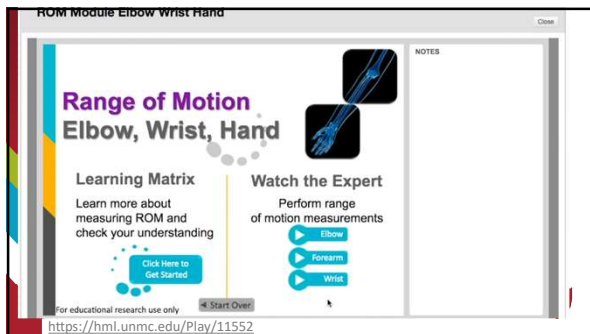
ROM Module Elbow Wrist Hand

Close

NOTES

Range of Motion
Elbow, Wrist, Hand

Learning Matrix
Learn more about measuring ROM and check your understanding

Click Here to Get Started

Watch the Expert
Perform range of motion measurements

Elbow
Forearm
Wrist

For educational research use only

Start Over

https://hml.unmc.edu/Play/11552